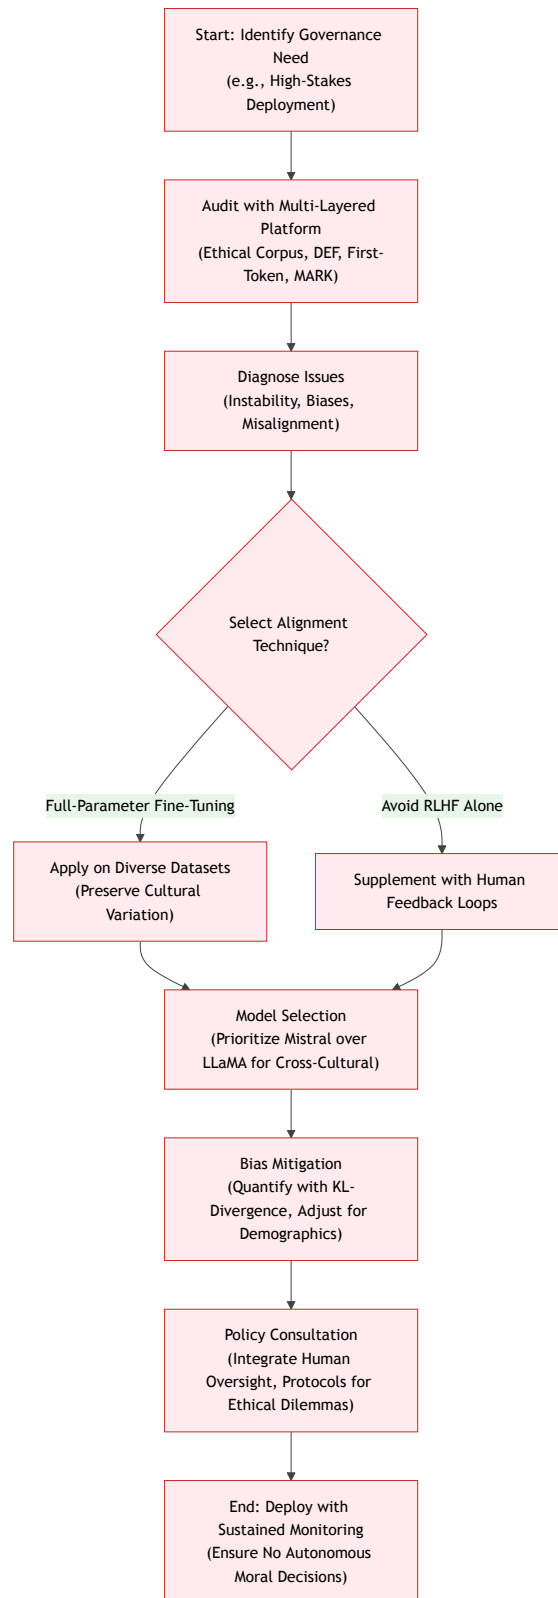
Start: Identify Governance Need
(e.g., High-Stakes Deployment)

Audit with Multi-Layered Platform
(Ethical Corpus, DEF, First-Token, MARK)

Diagnose Issues
(Instability, Biases, Misalignment)

Select Alignment Technique?

Full-Parameter Fine-Tuning

Avoid RLHF Alone

Apply on Diverse Datasets
(Preserve Cultural Variation)

Supplement with Human Feedback Loops

Model Selection
(Prioritize Mistral over LLaMA for Cross-Cultural)

Bias Mitigation
(Quantify with KL-Divergence, Adjust for Demographics)

Policy Consultation
(Integrate Human Oversight, Protocols for Ethical Dilemmas)

End: Deploy with Sustained Monitoring
(Ensure No Autonomous Moral Decisions)